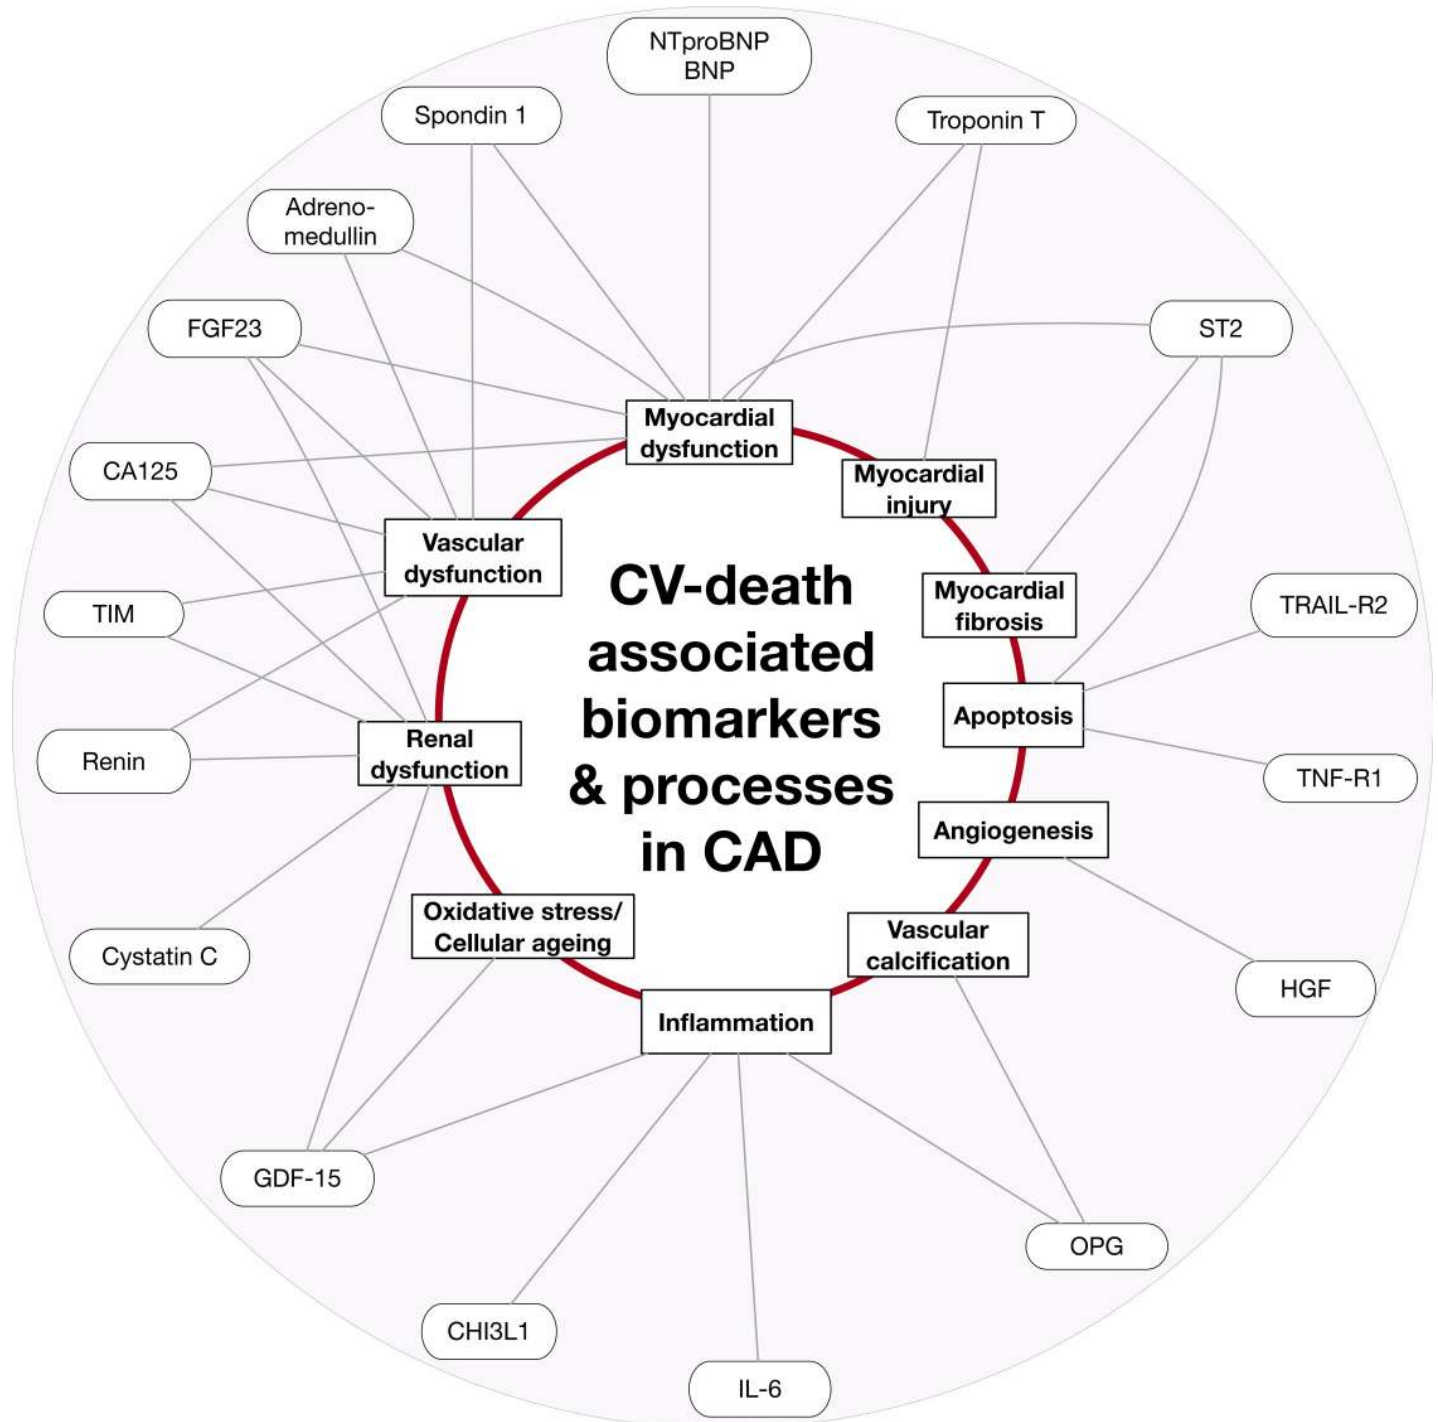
CV-death associated biomarkers & processes in CAD

Myocardial dysfunction

Myocardial injury

Myocardial fibrosis

Apoptosis

Angiogenesis

Vascular calcification

Inflammation

Oxidative stress/ Cellular ageing

Renal dysfunction

Vascular dysfunction

NTproBNP
BNP

Troponin T

ST2

TRAIL-R2

TNF-R1

HGF

OPG

IL-6

CHI3L1

GDF-15

Cystatin C

Renin

TIM

CA125

FGF23

Adreno-medullin

Spondin 1